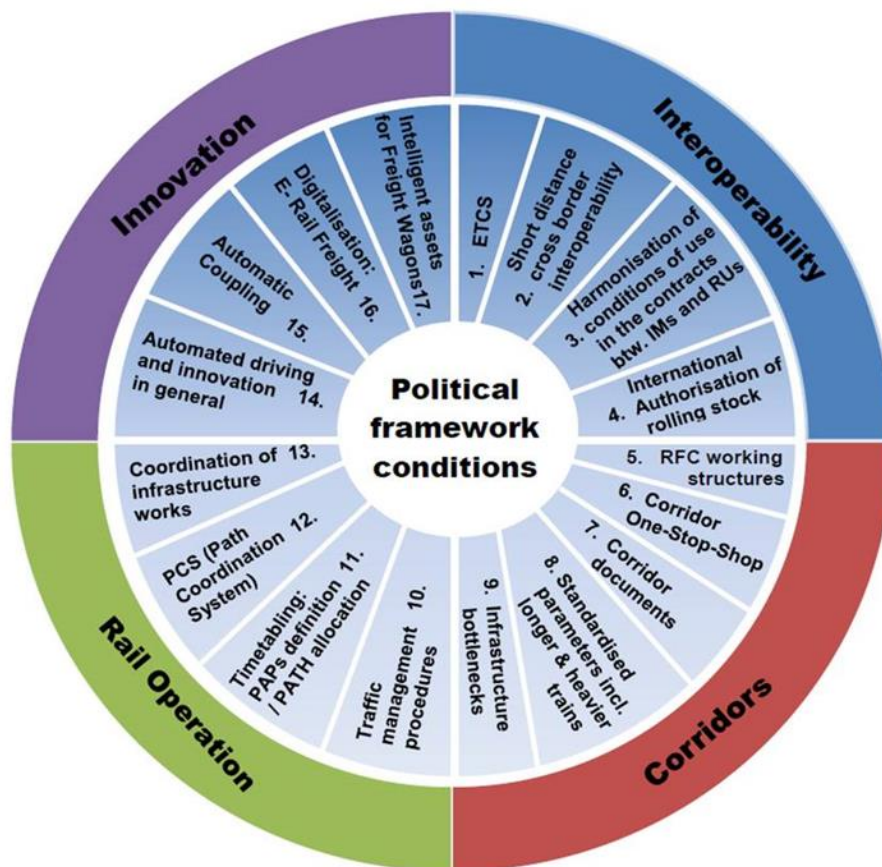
Innovation

Interoperability

Corridors

Rail Operation

Political framework conditions

1. ETCS

2. Short distance cross border interoperability

3. Harmonisation of conditions of use in the contracts btw. IMs and RUs

4. International Authorisation of rolling stock

5. RFC working structures

6. Corridor One-Stop-Shop

7. Corridor documents

8. Standardised parameters incl. longer & heavier trains

9. Infrastructure bottlenecks

10. Traffic management procedures

11. Timetabling: PAPs definition / PATH allocation

12. PCS (Path Coordination System)

13. Coordination of infrastructure works

14. Automated driving and innovation in general

15. Automatic Coupling

16. Digitalisation: E. Rail Freight

17. Intelligent assets for Freight Wagons